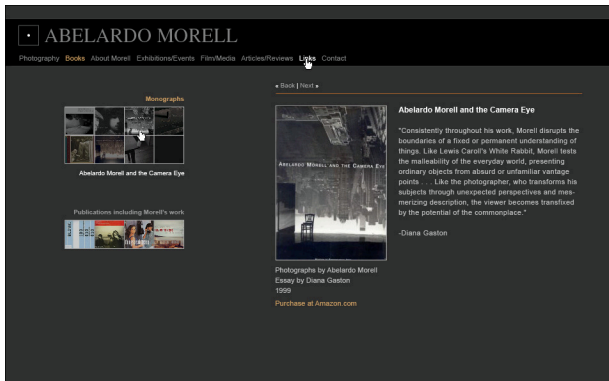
ABELARDO MORELL

Photography Books About Morell Exhibitions/Events Film/Media Articles/Reviews Links Contact

Monographs

Abelardo Morell and the Camera Eye

Publications including Morell's work

« Back | Next »

ABELARDO MORELL AND THE CAMERA EYE

Abelardo Morell and the Camera Eye

"Consistently throughout his work, Morell disrupts the boundaries of a fixed or permanent understanding of things. Like Lewis Caroll's White Rabbit, Morell tests the malleability of the everyday world, presenting ordinary objects from absurd or unfamiliar vantage points . . . Like the photographer, who transforms his subjects through unexpected perspectives and mesmerizing description, the viewer becomes transfixed by the potential of the commonplace."

-Diana Gaston

Photographs by Abelardo Morell
Essay by Diana Gaston
1999
Purchase at Amazon.com